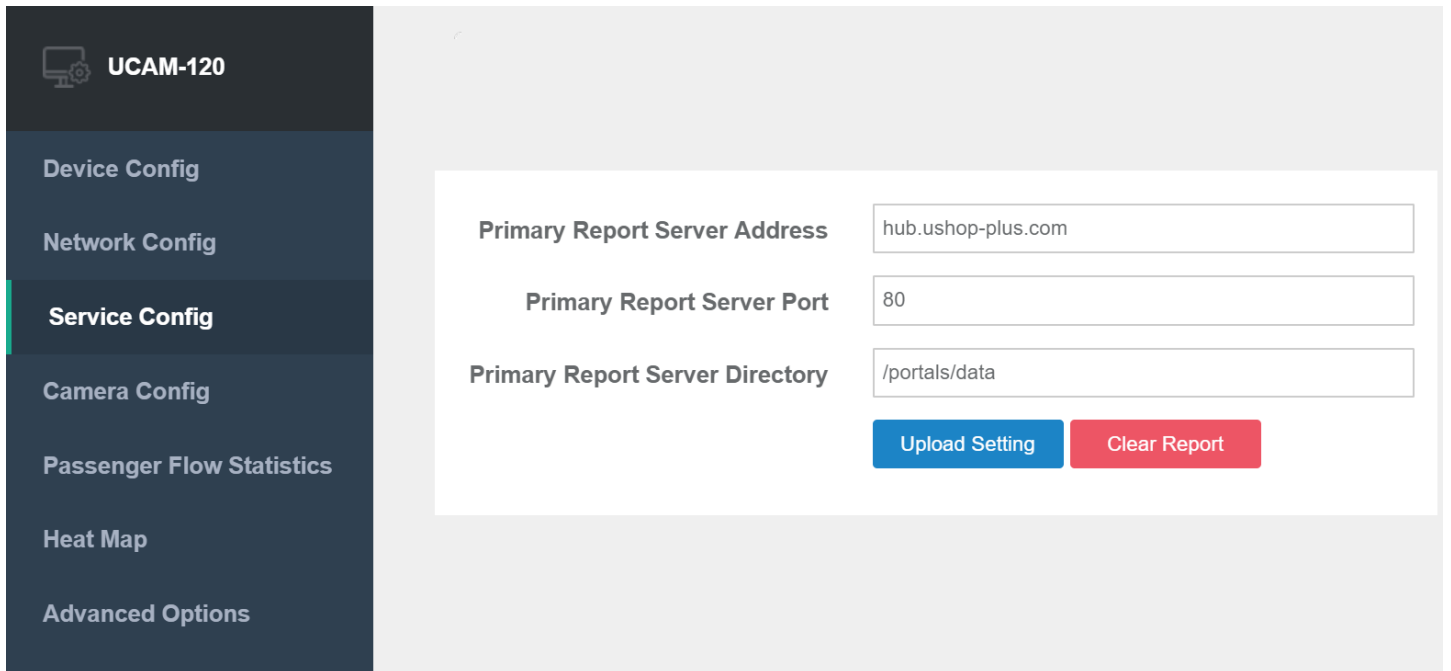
UCAM-120

Device Config

Network Config

Service Config

Camera Config

Passenger Flow Statistics

Heat Map

Advanced Options

Primary Report Server Address hub.ushop-plus.com

Primary Report Server Port 80

Primary Report Server Directory /portals/data

Upload Setting

Clear Report